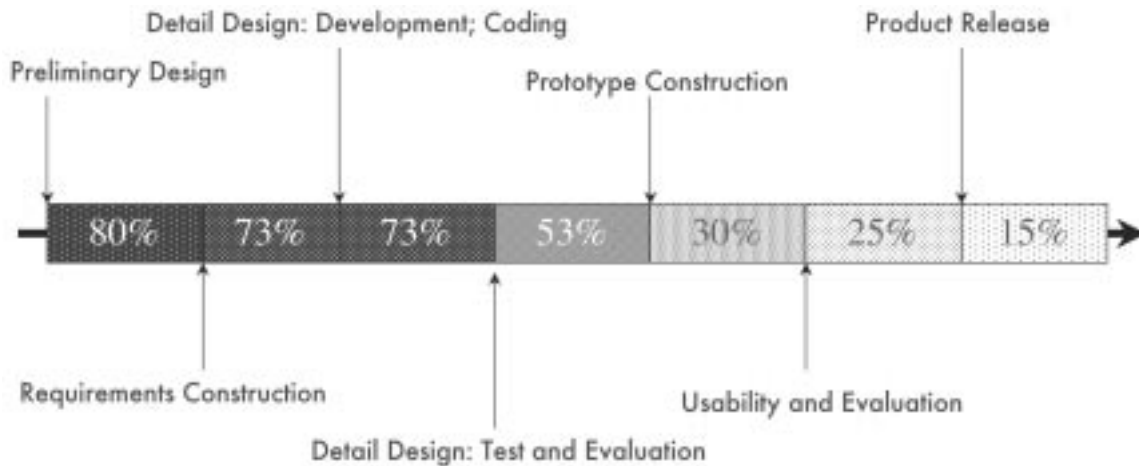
Detail Design: Development; Coding

Product Release

Preliminary Design

Prototype Construction

80%
73%
73%
53%
30%
25%
15%

Requirements Construction

Usability and Evaluation

Detail Design: Test and Evaluation